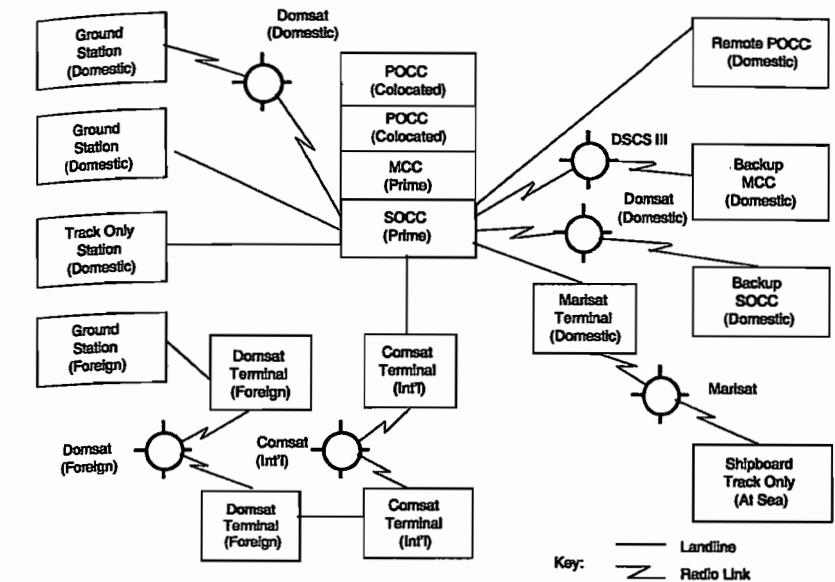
Ground Station (Domestic)

Domsat (Domestic)

POCC (Colocated)

POCC (Colocated)

MCC (Prime)

SOCC (Prime)

Remote POCC (Domestic)

Ground Station (Domestic)

DSCS III

Backup MCC (Domestic)

Domsat (Domestic)

Track Only Station (Domestic)

Backup SOCC (Domestic)

Marisat Terminal (Domestic)

Ground Station (Foreign)

Domsat Terminal (Foreign)

Comsat Terminal (Int'l)

Marisat

Domsat (Foreign)

Comsat (Int'l)

Shipboard Track Only (At Sea)

Domsat Terminal (Foreign)

Comsat Terminal (Int'l)

Key: Landline

Radio Link